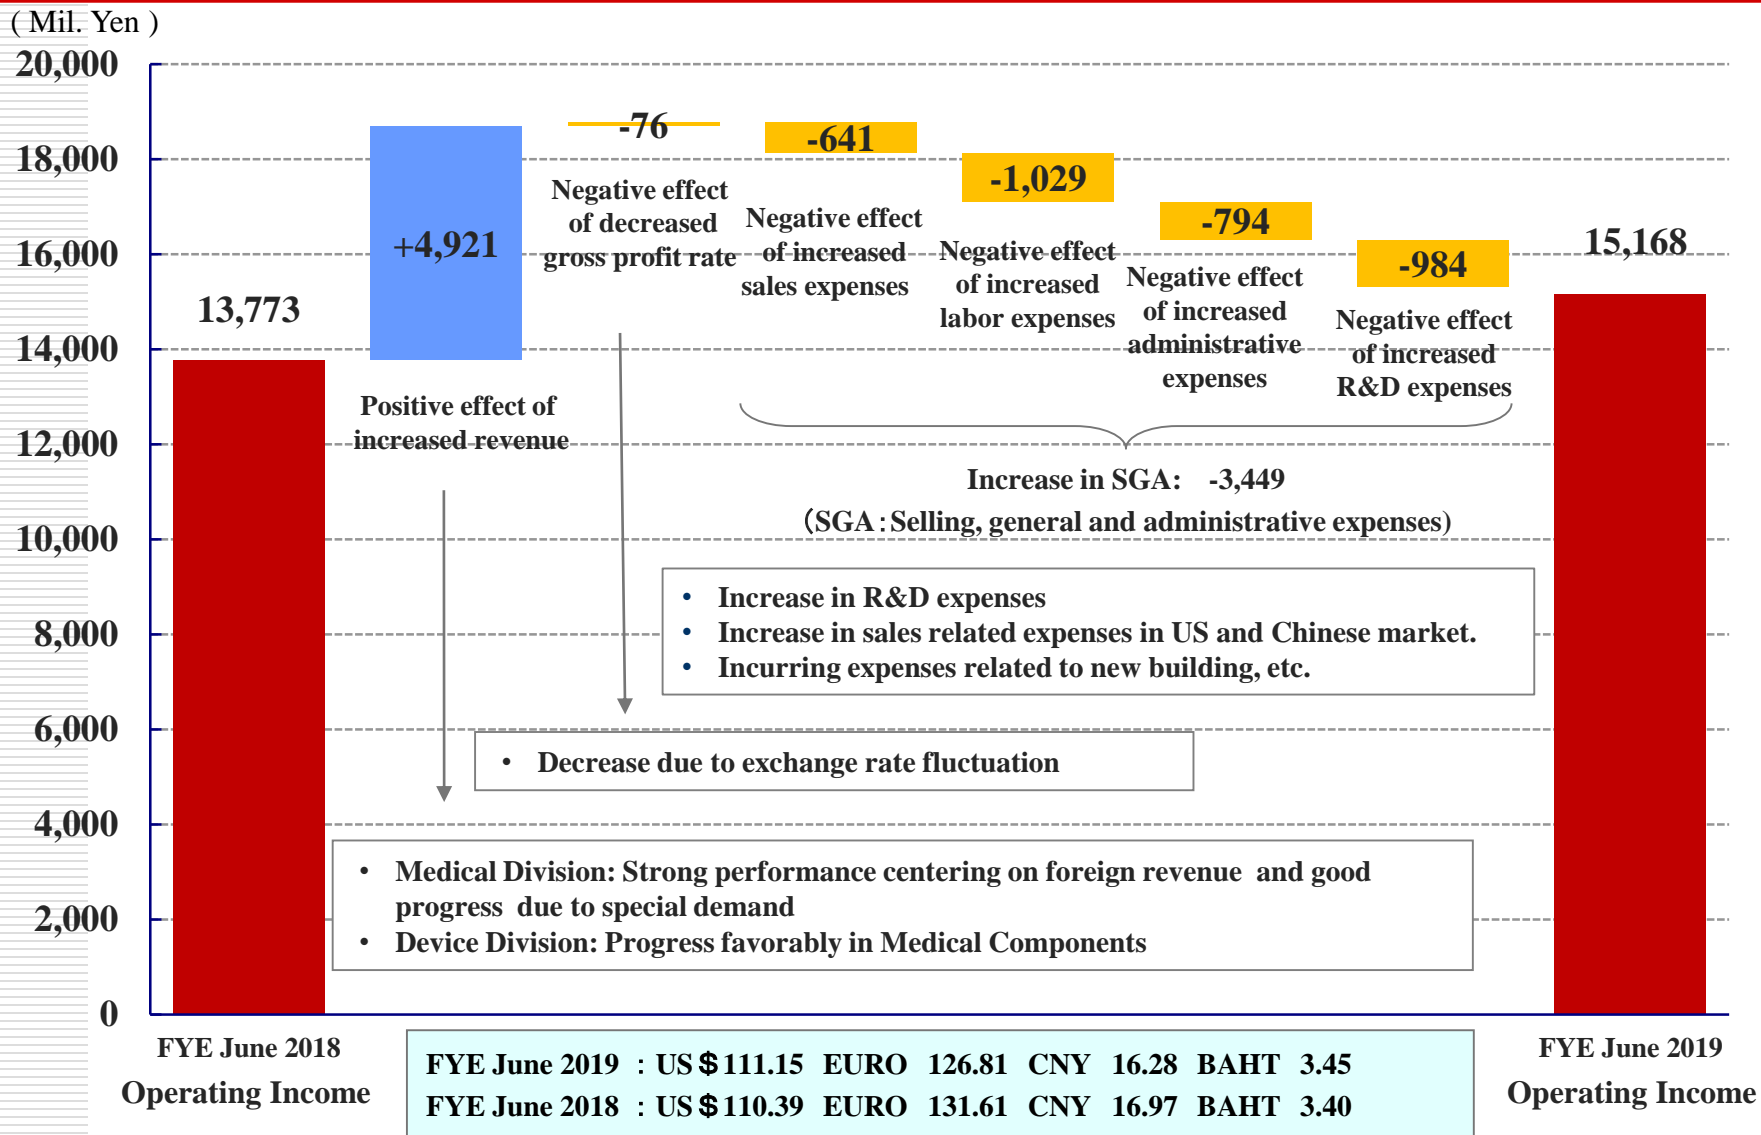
( Mil. Yen )

20,000
18,000
16,000
14,000
12,000
10,000
8,000
6,000
4,000
2,000
0

13,773

+4,921

Positive effect of increased revenue

-76

Negative effect of decreased gross profit rate

-641

Negative effect of increased sales expenses

-1,029

Negative effect of increased labor expenses

-794

Negative effect of increased administrative expenses

-984

Negative effect of increased R&D expenses

15,168

Increase in SGA: -3,449

(SGA : Selling, general and administrative expenses)

• Increase in R&D expenses
• Increase in sales related expenses in US and Chinese market.
• Incurring expenses related to new building, etc.

• Decrease due to exchange rate fluctuation

• Medical Division: Strong performance centering on foreign revenue and good progress due to special demand
• Device Division: Progress favorably in Medical Components

FYE June 2018
Operating Income

FYE June 2019 : US＄111.15 EURO 126.81 CNY 16.28 BAHT 3.45
FYE June 2018 : US＄110.39 EURO 131.61 CNY 16.97 BAHT 3.40

FYE June 2019
Operating Income